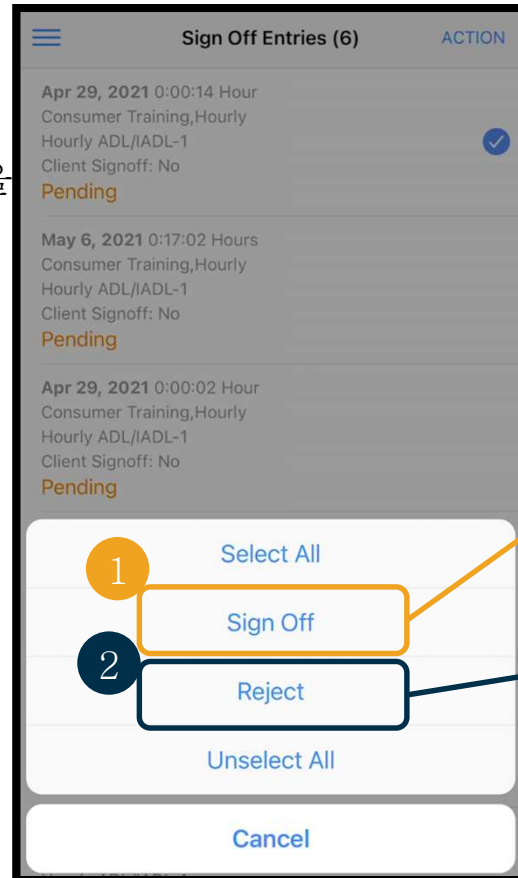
Sign Off Entries (6)
ACTION

Apr 29, 2021 0:00:14 Hour
Consumer Training,Hourly
Hourly ADL/IADL-1
Client Signoff: No
Pending

May 6, 2021 0:17:02 Hours
Consumer Training,Hourly
Hourly ADL/IADL-1
Client Signoff: No
Pending

Apr 29, 2021 0:00:02 Hour
Consumer Training,Hourly
Hourly ADL/IADL-1
Client Signoff: No
Pending

Select All
1
Sign Off
2
Reject
Unselect All
Cancel